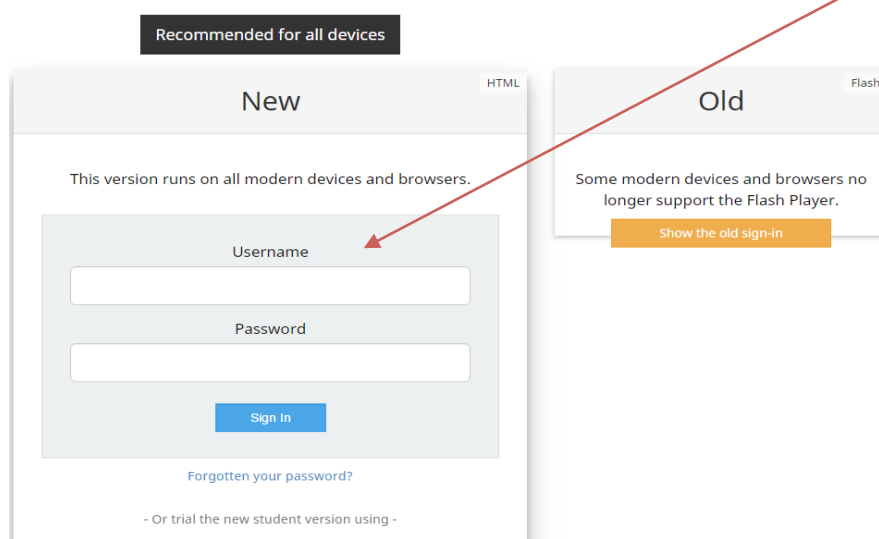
Recommended for all devices

HTML

New

This version runs on all modern devices and browsers.

Username

Password

Sign In

Forgotten your password?

- Or trial the new student version using -

Flash

Old

Some modern devices and browsers no longer support the Flash Player.

Show the old sign-in